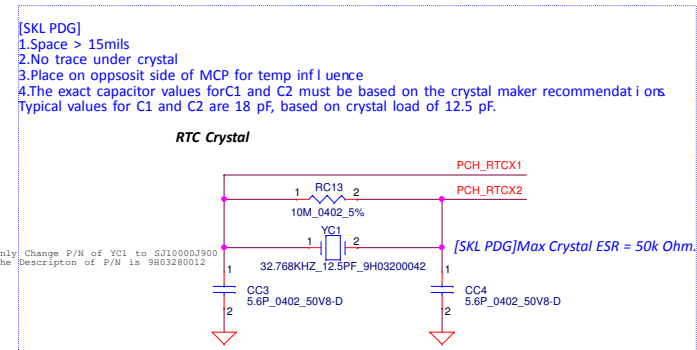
[SKL PDG]
1.Space > 15mils
2.No trace under crystal
3.Place on oppsosit side of MCP for temp inf l uence
4.The exact capacitor values forC1 and C2 must be based on the crystal maker recommendat i ons. Typical values for C1 and C2 are 18 pF, based on crystal load of 12.5 pF.

RTC Crystal

PCH_RTCX1

1 RC13 2

PCH_RTCX2

10M_0402_5%

nly Change P/N of YC1 to SJ10000J900
he Descripton of P/N is 9H03280012

YC1

1 2

[SKL PDG]Max Crystal ESR = 50k Ohm.

32.768KHZ_12.5PF_9H03200042

1

CC3
5.6P_0402_50V8-D

2

1

CC4
5.6P_0402_50V8-D

2